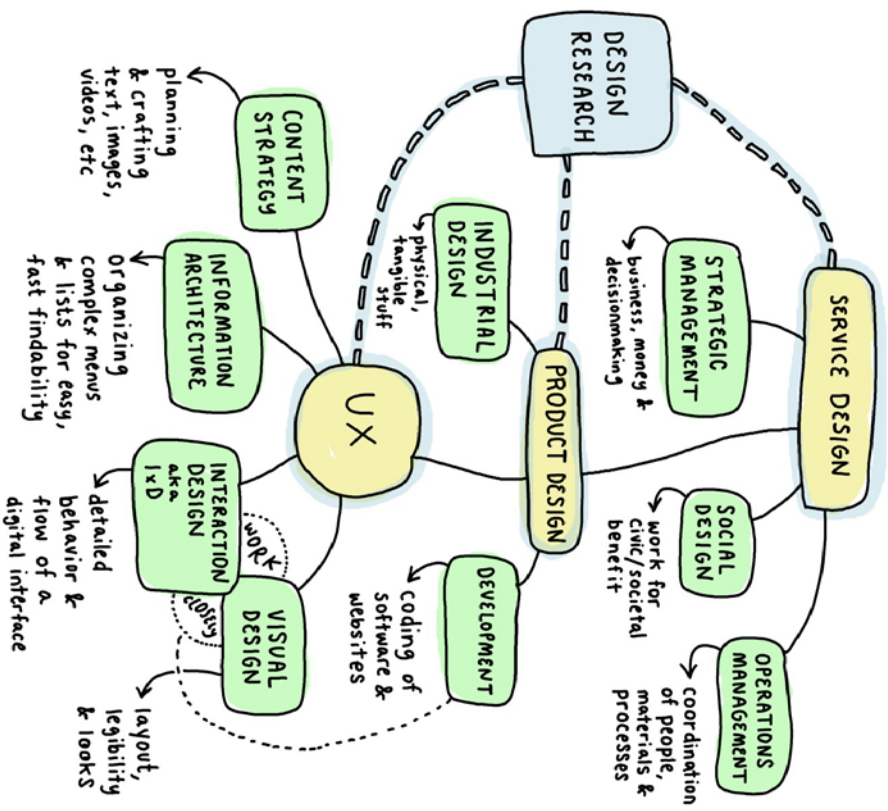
DESIGN RESEARCH

CONTENT STRATEGY

planning & crafting text, images, videos, etc

INDUSTRIAL DESIGN

physical, tangible stuff

STRATEGIC MANAGEMENT

business, money & decisionmaking

SERVICE DESIGN

INFORMATION ARCHITECTURE

organizing complex menus & lists for easy, fast findability

UX

PRODUCT DESIGN

INTERACTION DESIGN aka IxD

detailed behavior & flow of a digital interface

WORK CLOSELY

VISUAL DESIGN

layout, legibility & looks

DEVELOPMENT

coding of software & websites

SOCIAL DESIGN

work for civic/societal benefit

OPERATIONS MANAGEMENT

coordination of people, materials & processes